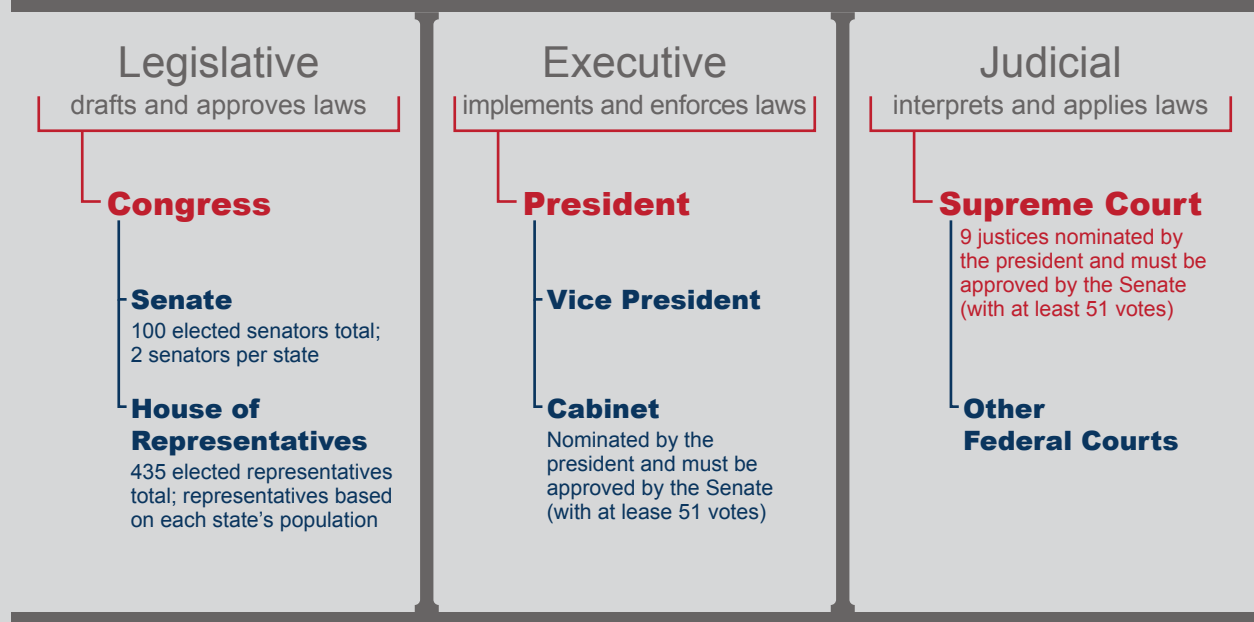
Legislative
drafts and approves laws

Congress

Senate
100 elected senators total; 2 senators per state

House of Representatives
435 elected representatives total; representatives based on each state's population

Executive
implements and enforces laws

President

Vice President

Cabinet
Nominated by the president and must be approved by the Senate (with at lease 51 votes)

Judicial
interprets and applies laws

Supreme Court
9 justices nominated by the president and must be approved by the Senate (with at least 51 votes)

Other Federal Courts